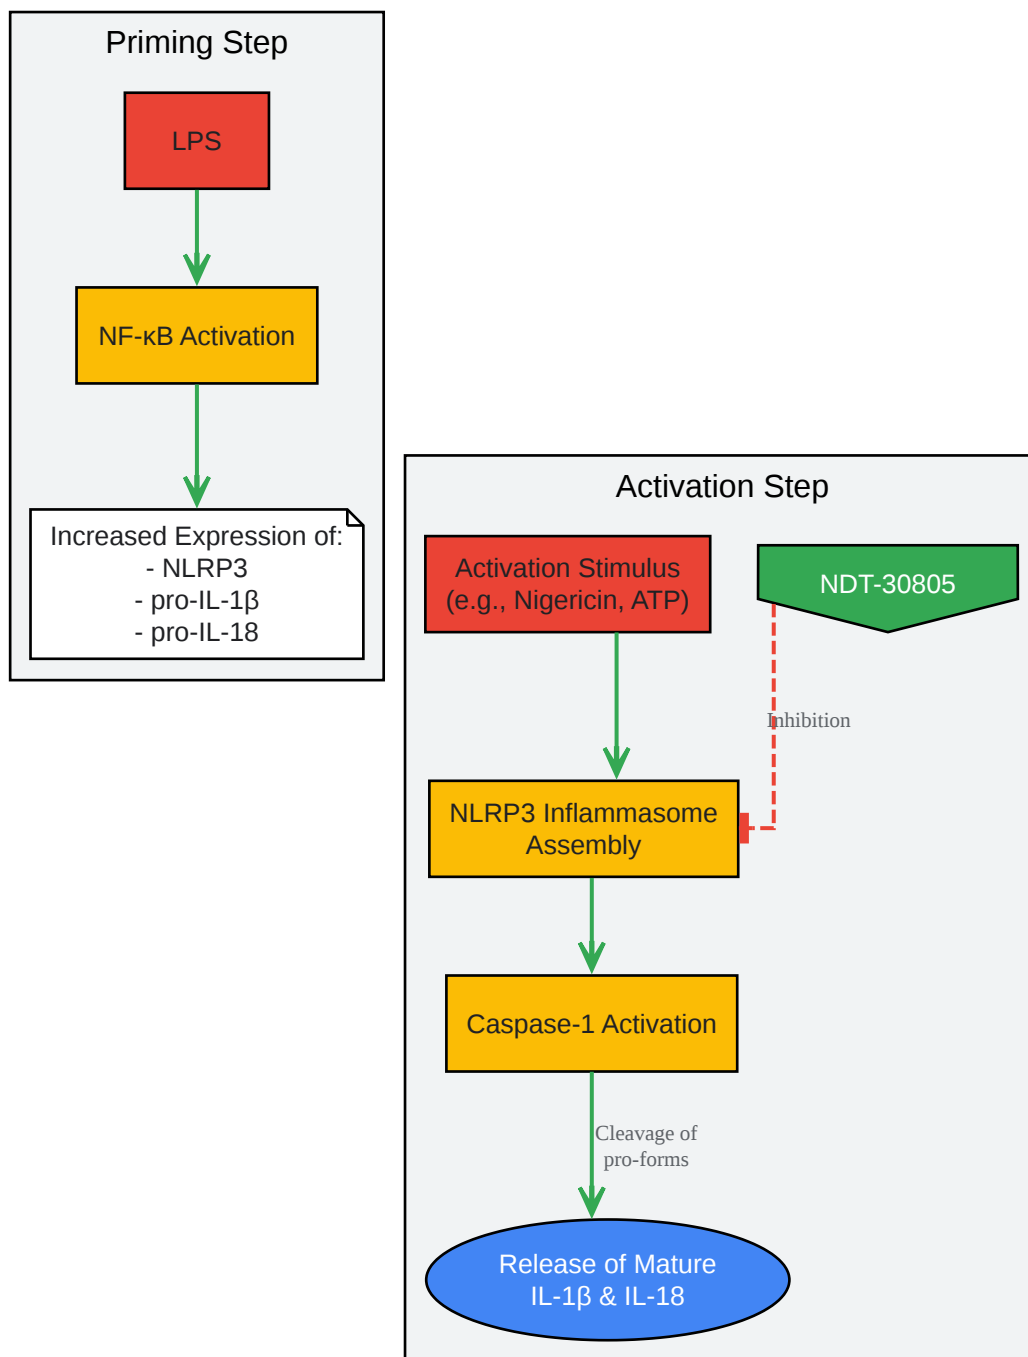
Priming Step

LPS

NF-κB Activation

Increased Expression of:
- NLRP3
- pro-IL-1β
- pro-IL-18

Activation Step

Activation Stimulus (e.g., Nigericin, ATP)

NDT-30805

Inhibition

NLRP3 Inflammasome Assembly

Caspase-1 Activation

Cleavage of pro-forms

Release of Mature IL-1β & IL-18